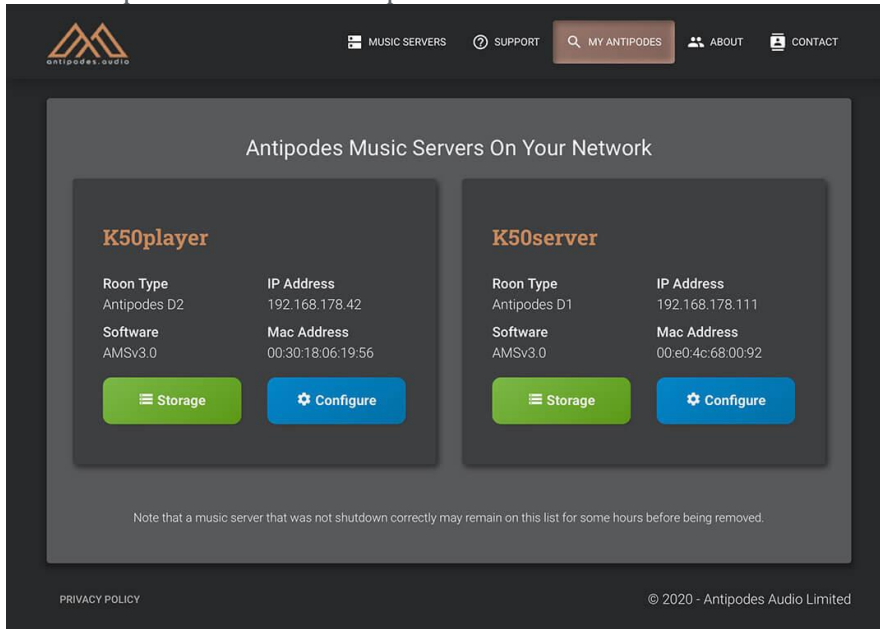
antipodes.audio

MUSIC SERVERS SUPPORT MY ANTIPODES ABOUT CONTACT

Antipodes Music Servers On Your Network

K50player

Roon Type
Antipodes D2

IP Address
192.168.178.42

Software
AMSv3.0

Mac Address
00:30:18:06:19:56

Storage

Configure

K50server

Roon Type
Antipodes D1

IP Address
192.168.178.111

Software
AMSv3.0

Mac Address
00:e0:4c:68:00:92

Storage

Configure

Note that a music server that was not shutdown correctly may remain on this list for some hours before being removed.

PRIVACY POLICY

© 2020 - Antipodes Audio Limited